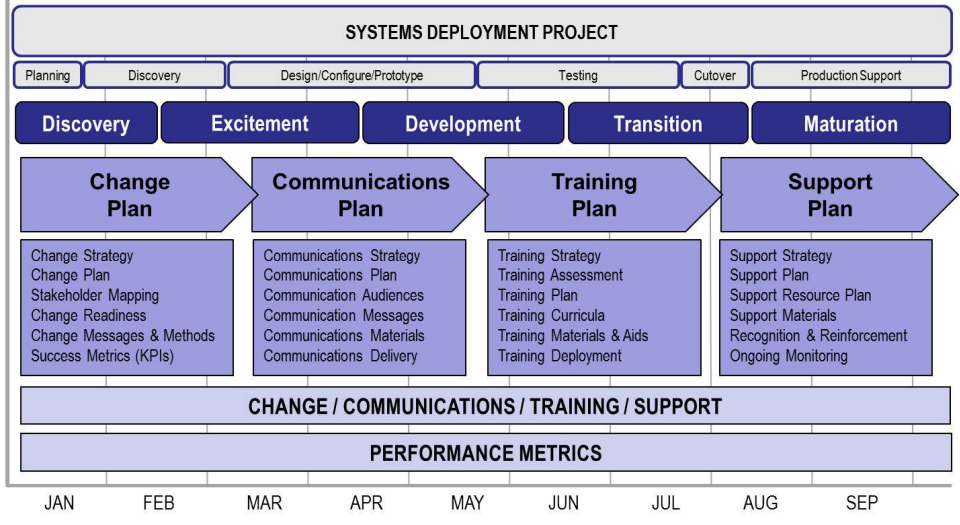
SYSTEMS DEPLOYMENT PROJECT

Planning
Discovery
Design/Configure/Prototype
Testing
Cutover
Production Support

Discovery
Excitement
Development
Transition
Maturation

Change Plan
Communications Plan
Training Plan
Support Plan

Change Strategy
Change Plan
Stakeholder Mapping
Change Readiness
Change Messages & Methods
Success Metrics (KPIs)

Communications Strategy
Communications Plan
Communication Audiences
Communications Messages
Communications Materials
Communications Delivery

Training Strategy
Training Assessment
Training Plan
Training Curricula
Training Materials & Aids
Training Deployment

Support Strategy
Support Plan
Support Resource Plan
Support Materials
Recognition & Reinforcement
Ongoing Monitoring

CHANGE / COMMUNICATIONS / TRAINING / SUPPORT

PERFORMANCE METRICS

JAN
FEB
MAR
APR
MAY
JUN
JUL
AUG
SEP